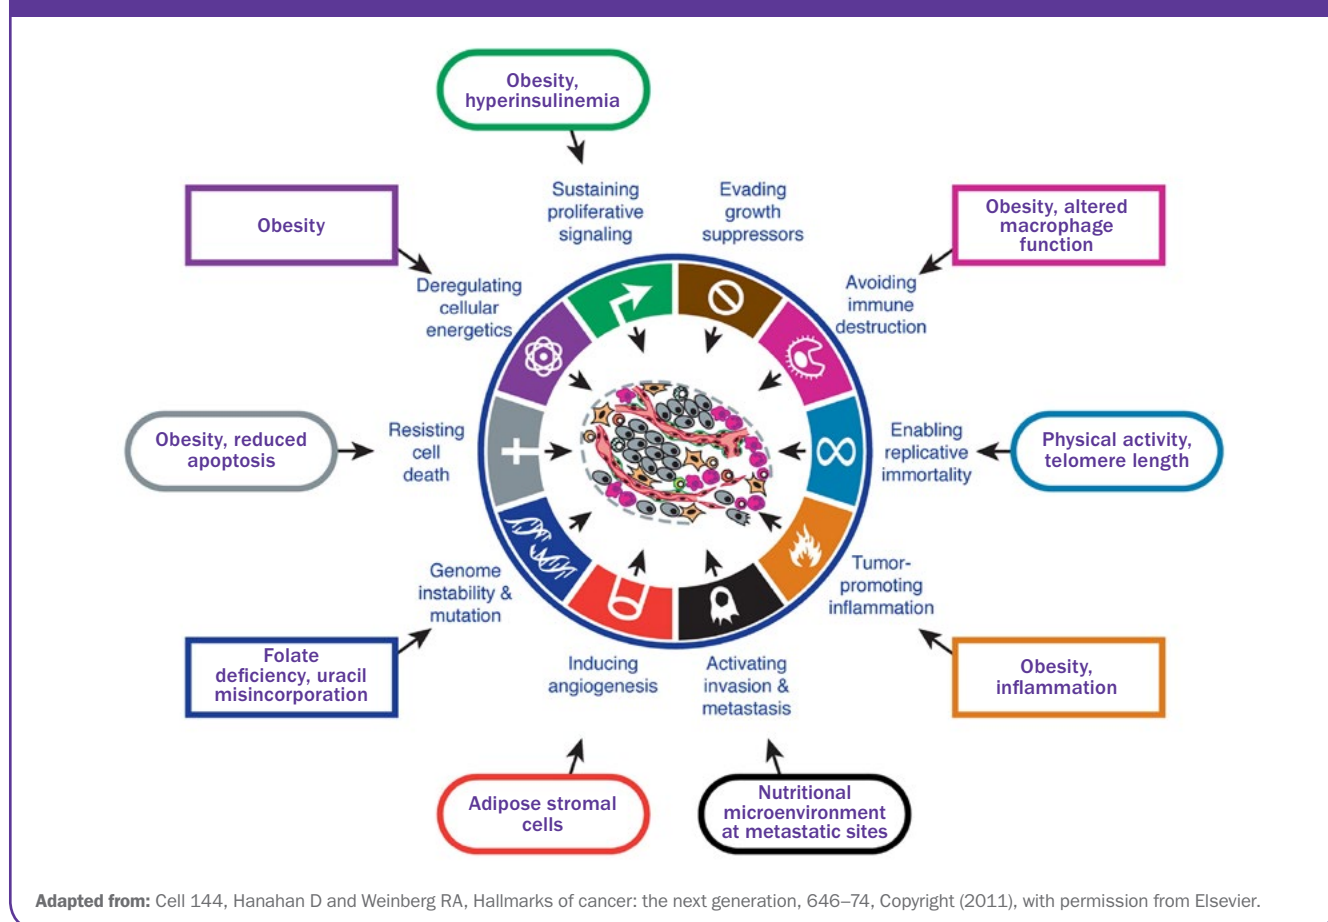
Obesity, hyperinsulinemia

Obesity

Sustaining proliferative signaling

Evading growth suppressors

Obesity, altered macrophage function

Deregulating cellular energetics

Avoiding immune destruction

Obesity, reduced apoptosis

Resisting cell death

Enabling replicative immortality

Physical activity, telomere length

Genome instability & mutation

Tumor-promoting inflammation

Folate deficiency, uracil misincorporation

Inducing angiogenesis

Activating invasion & metastasis

Obesity, inflammation

Adipose stromal cells

Nutritional microenvironment at metastatic sites

**Adapted from:** Cell 144, Hanahan D and Weinberg RA, Hallmarks of cancer: the next generation, 646–74, Copyright (2011), with permission from Elsevier.